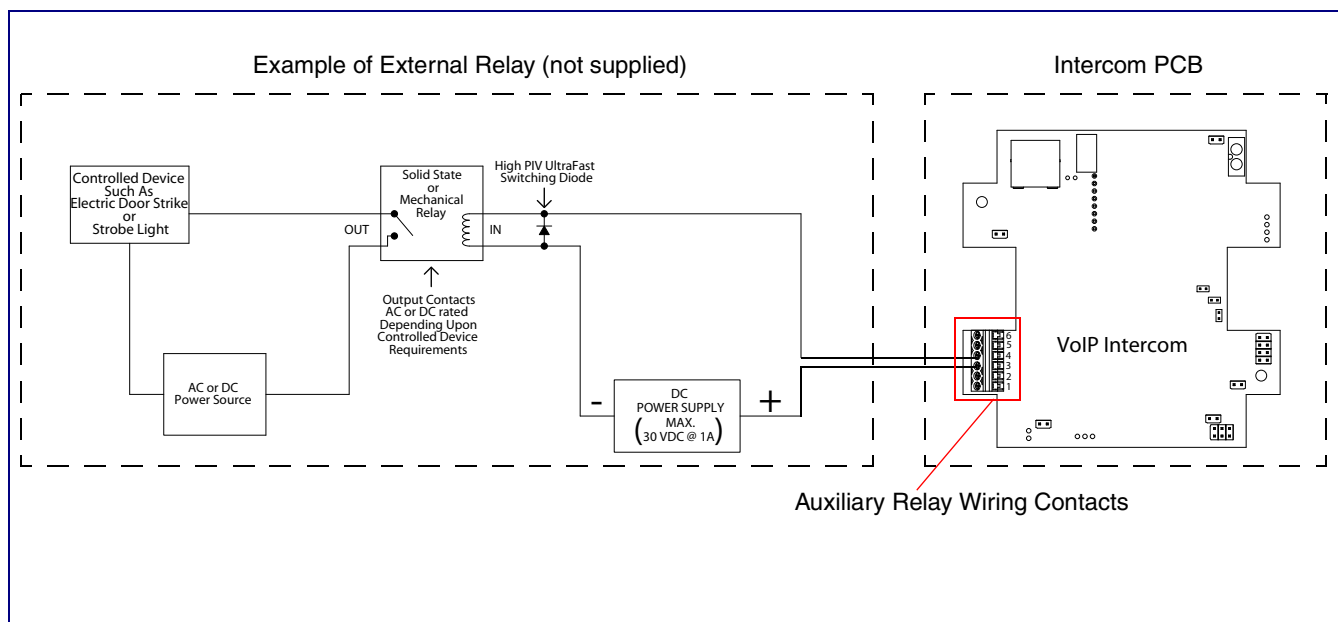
Example of External Relay (not supplied)

Intercom PCB

Controlled Device Such As Electric Door Strike or Strobe Light

Solid State or Mechanical Relay

High PIV UltraFast Switching Diode

OUT

IN

Output Contacts AC or DC rated Depending Upon Controlled Device Requirements

AC or DC Power Source

-

DC POWER SUPPLY MAX. (30 VDC @ 1A)

+

6
5
4
3
2
1

VoIP Intercom

Auxiliary Relay Wiring Contacts